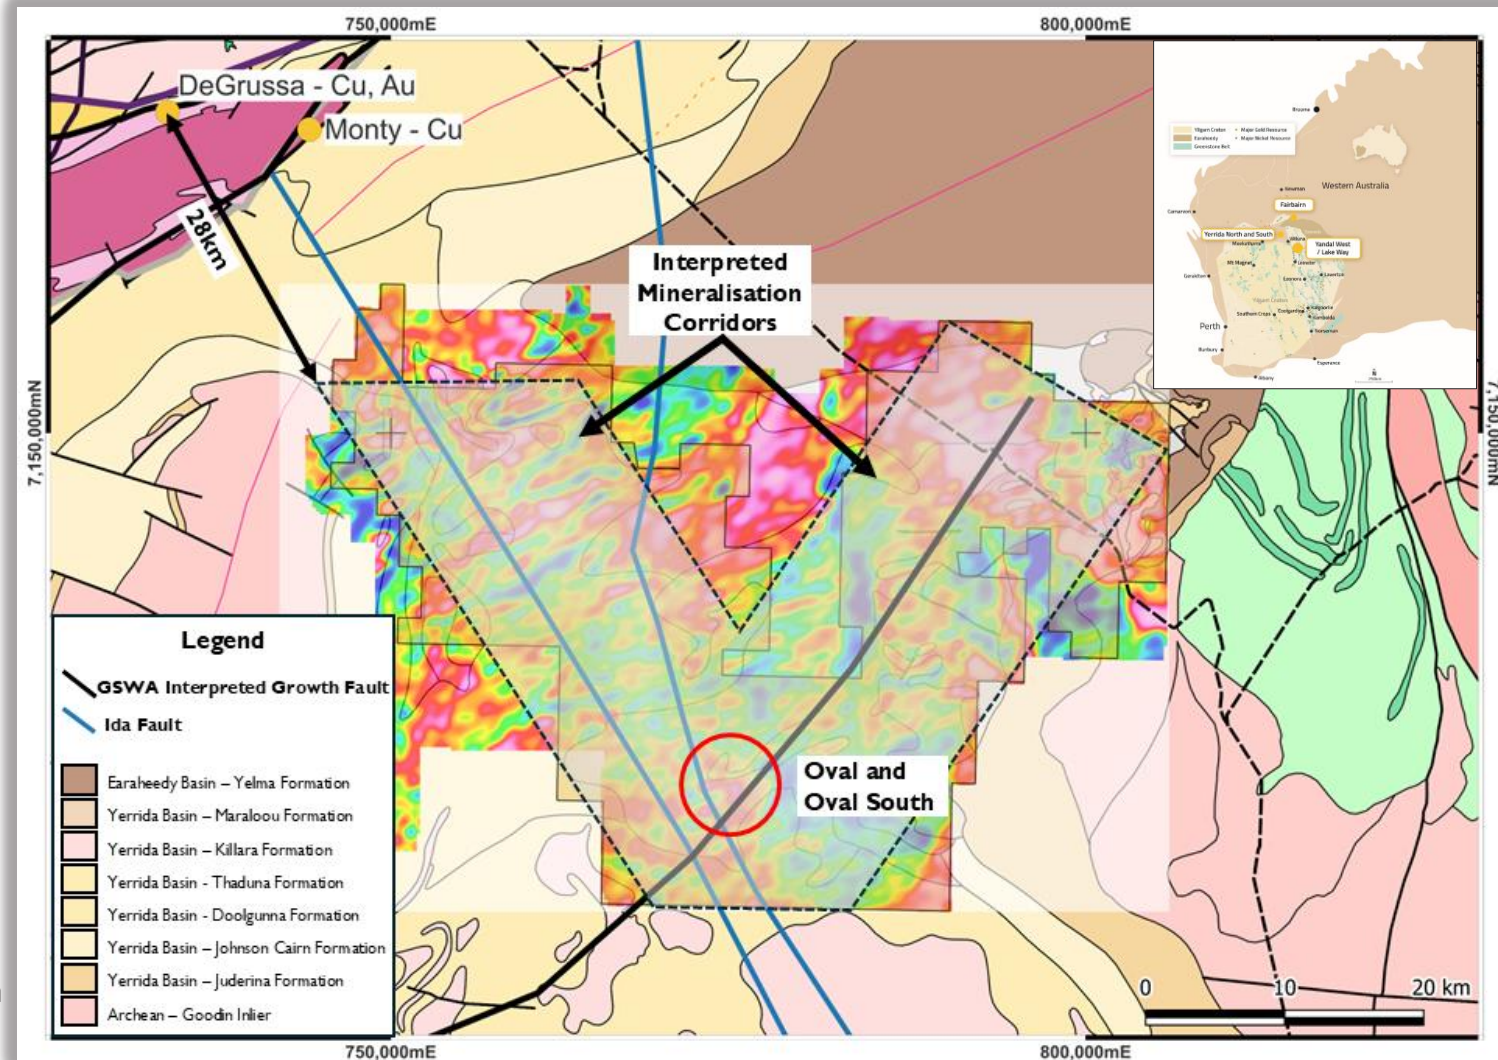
750,000mE

800,000mE

DeGrussa - Cu, Au

Monty - Cu

28km

Interpreted Mineralisation Corridors

7,150,000mN

7,150,000mN

Western Australia

Fairbairn

Yerrida North and South

Yandal West / Lake Way

Perth

Broome

Newman

Carnarvon

Meekatharra

Wiluna

Mt Magnet

Leinster

Geraldton

Leonora

Laverton

Kalgoorlie

Southern Cross

Coolgardie

Kambalda

Norseman

Bunbury

Esperance

Albany

Yilgarn Craton

Greenstone Belt

Major Gold Resource

Major Nickel Resource

Legend

GSWA Interpreted Growth Fault

Ida Fault

Earaheedy Basin – Yelma Formation

Yerrida Basin – Maraloou Formation

Yerrida Basin – Killara Formation

Yerrida Basin - Thaduna Formation

Yerrida Basin - Doolgunna Formation

Yerrida Basin – Johnson Cairn Formation

Yerrida Basin – Juderina Formation

Archean – Goodin Inlier

Oval and Oval South

0

10

20 km

750,000mE

800,000mE